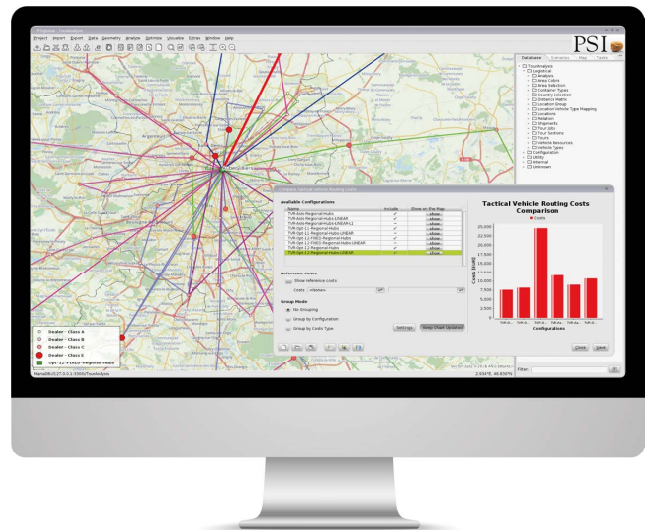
Project Import Export Data Geometry Analyze Optimize Visualize Extras Window Help

PSI

Database Evaluations Map Tasks

TourAnalysis
Logistical
Analysis
Area Colors
Area Selection
Container Types
Country Selection
Distance Matrix
Location Group
Location Vehicle Type Mapping
Locations
Relation
Shipments
Tour Jobs
Tour Sections
Tours
Vehicle Resources
Vehicle Types
Configuration
Utility
Internal
Unknown

Compare Tactical Vehicle Routing Costs

available Configurations

| Name | Include | Show on the Map |
|---|---|---|
| TVR-Asis-Regional-Hubs | ✓ | show |
| TVR-Asis-Regional-Hubs-LINEAR | ✓ | show |
| TVR-Asis-Regional-Hubs-LINEAR-L1 | – | show |
| TVR-Opt-11-Regional-Hubs | ✓ | show |
| TVR-Opt-11-Regional-Hubs-LINEAR | ✓ | show |
| TVR-Opt-12-FIXED-Regional-Hubs | ✓ | show |
| TVR-Opt-12-FIXED-Regional-Hubs-LINEAR | ✓ | show |
| TVR-Opt-12-Regional-Hubs | ✓ | show |
| TVR-Opt-12-Regional-Hubs-LINEAR | ✓ | show |

Show reference costs

Costs

Group Mode
No Grouping
Group by Configuration
Group by Costs Type

Settings Keep Chart Updated

Tactical Vehicle Routing Costs Comparison
Costs
25.000
22.500
20.000
17.500
15.000
12.500
10.000
7.500
5.000
2.500
0
Costs [EUR]
TVR-As... TVR-As... TVR-Al... TVR-Op... TVR-Op... TVR-O...
Configurations

Close Save

Dealer - Class A
Dealer - Class B
Dealer - Class C
Dealer - Class E

Filter: